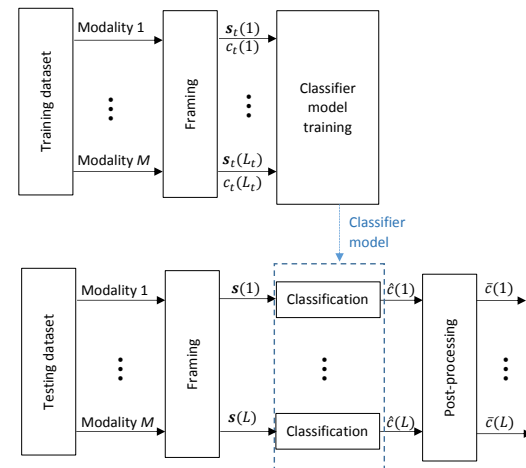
Training dataset

Modality 1

⋮

Modality $M$

Framing

$\boldsymbol{s}_t(1)$
$c_t(1)$

⋮

$\boldsymbol{s}_t(L_t)$
$c_t(L_t)$

Classifier model training

Classifier model

Testing dataset

Modality 1

⋮

Modality $M$

Framing

$\boldsymbol{s}(1)$

$\boldsymbol{s}(L)$

Classification

⋮

Classification

$\hat{c}(1)$

$\hat{c}(L)$

Post-processing

$\bar{c}(1)$

⋮

$\bar{c}(L)$